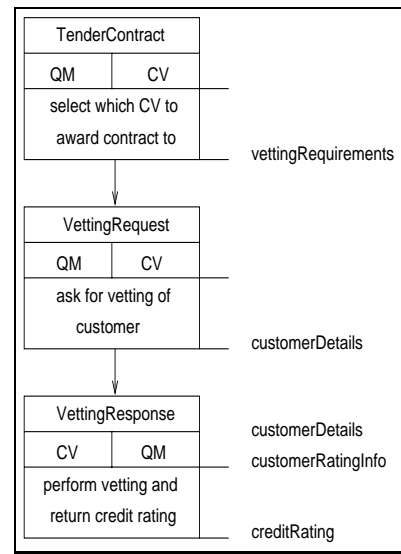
TenderContract

| QM | CV |
|---|---|

select which CV to award contract to

vettingRequirements

VettingRequest

| QM | CV |
|---|---|

ask for vetting of customer

customerDetails

VettingResponse

| CV | QM |
|---|---|

perform vetting and return credit rating

customerDetails

customerRatingInfo

creditRating